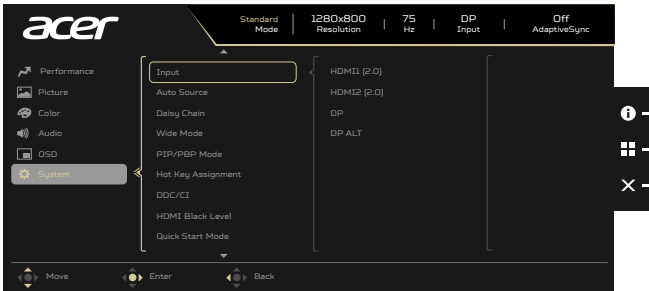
acer

Standard
Mode

1280x800
Resolution

75
Hz

DP
Input

Off
AdaptiveSync

Performance
Picture
Color
Audio
OSD
System

Input
Auto Source
Daisy Chain
Wide Mode
PIP/PBP Mode
Hot Key Assignment
DDC/CI
HDMI Black Level
Quick Start Mode

HDMI1 (2.0)
HDMI2 (2.0)
DP
DP ALT

Move
Enter
Back